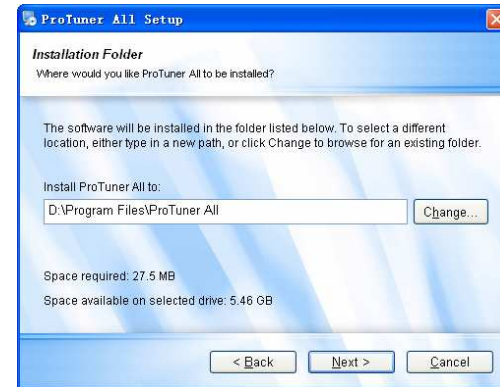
ProTuner All Setup

Installation Folder
Where would you like ProTuner All to be installed?

The software will be installed in the folder listed below. To select a different location, either type in a new path, or click Change to browse for an existing folder.

Install ProTuner All to:

D:\Program Files\ProTuner All

Change...

Space required: 27.5 MB

Space available on selected drive: 5.46 GB

< Back

Next >

Cancel